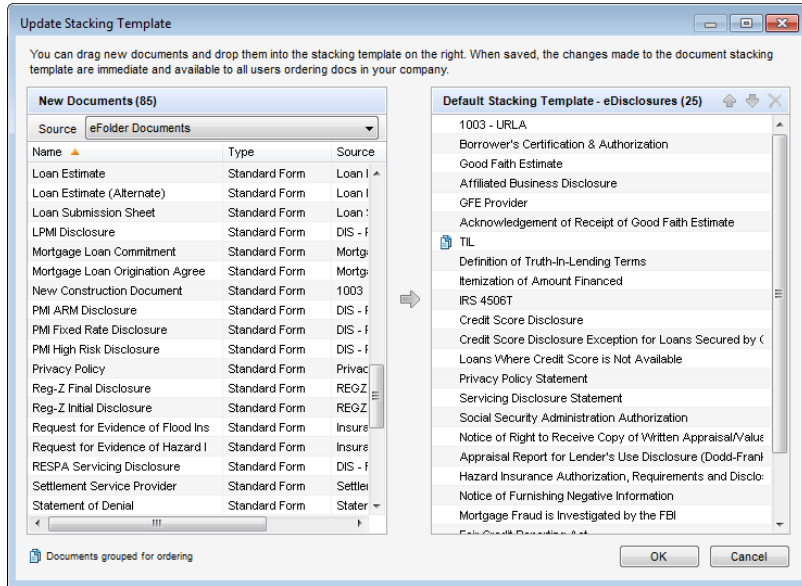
Update Stacking Template

You can drag new documents and drop them into the stacking template on the right. When saved, the changes made to the document stacking template are immediate and available to all users ordering docs in your company.

New Documents (85)

Source eFolder Documents

| Name | Type | Source |
|---|---|---|
| Loan Estimate | Standard Form | Loan I |
| Loan Estimate (Alternate) | Standard Form | Loan I |
| Loan Submission Sheet | Standard Form | Loan S |
| LPMI Disclosure | Standard Form | DIS - F |
| Mortgage Loan Commitment | Standard Form | Mortga |
| Mortgage Loan Origination Agree | Standard Form | Mortga |
| New Construction Document | Standard Form | 1003 |
| PMI ARM Disclosure | Standard Form | DIS - F |
| PMI Fixed Rate Disclosure | Standard Form | DIS - F |
| PMI High Risk Disclosure | Standard Form | DIS - F |
| Privacy Policy | Standard Form | Privac |
| Reg-Z Final Disclosure | Standard Form | REGZ |
| Reg-Z Initial Disclosure | Standard Form | REGZ |
| Request for Evidence of Flood Ins | Standard Form | Insura |
| Request for Evidence of Hazard I | Standard Form | Insura |
| RESPA Servicing Disclosure | Standard Form | DIS - F |
| Settlement Service Provider | Standard Form | Settler |
| Statement of Denial | Standard Form | Stater |

Default Stacking Template - eDisclosures (25)

1003 - URLA
Borrower's Certification & Authorization
Good Faith Estimate
Affiliated Business Disclosure
GFE Provider
Acknowledgement of Receipt of Good Faith Estimate
TIL
Definition of Truth-In-Lending Terms
Itemization of Amount Financed
IRS 4506T
Credit Score Disclosure
Credit Score Disclosure Exception for Loans Secured by (
Loans Where Credit Score is Not Available
Privacy Policy Statement
Servicing Disclosure Statement
Social Security Administration Authorization
Notice of Right to Receive Copy of Written Appraisal/Valua
Appraisal Report for Lender's Use Disclosure (Dodd-Frank
Hazard Insurance Authorization, Requirements and Disclo:
Notice of Furnishing Negative Information
Mortgage Fraud is Investigated by the FBI
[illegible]

Documents grouped for ordering

OK
Cancel